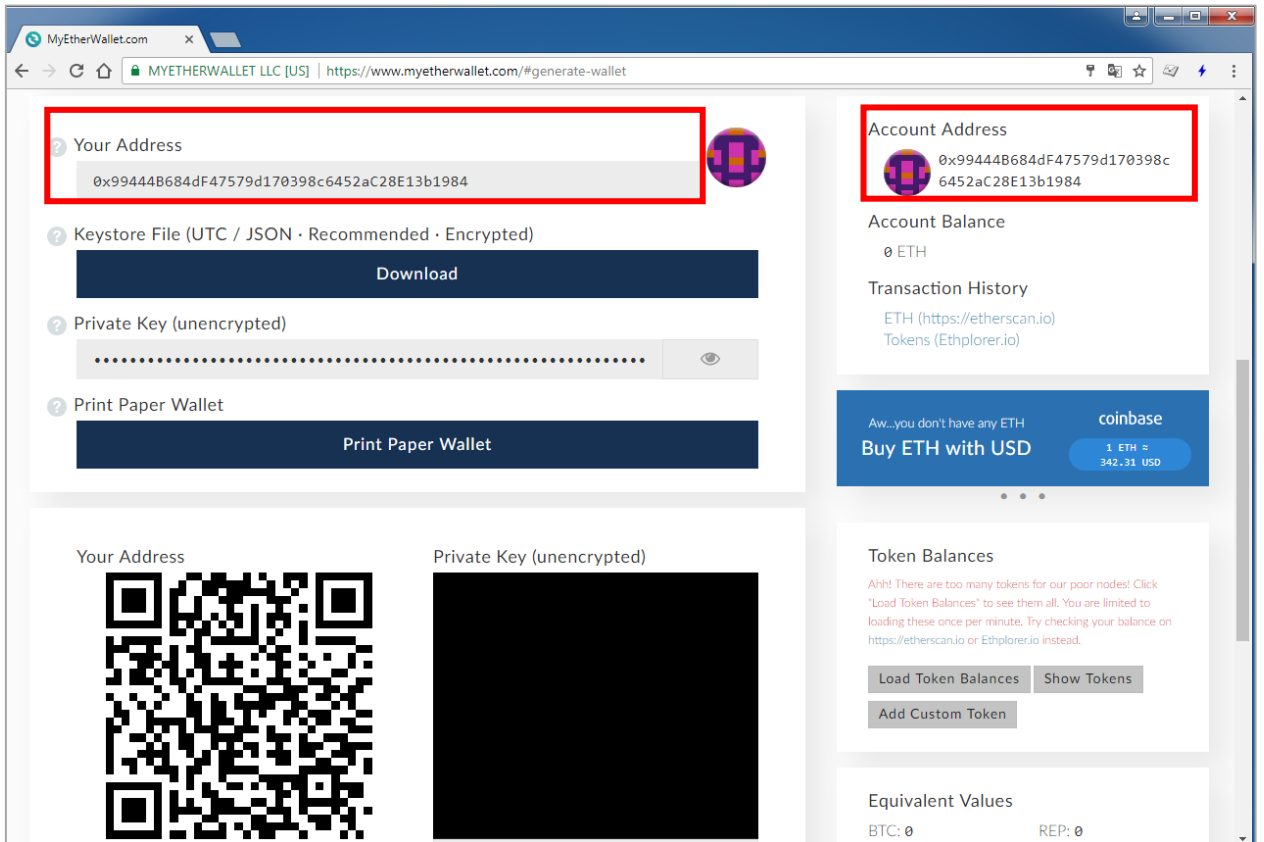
MyEtherWallet.com

MYETHERWALLET LLC [US] | https://www.myetherwallet.com/#generate-wallet

Your Address

0x99444B684dF47579d170398c6452aC28E13b1984

Keystore File (UTC / JSON · Recommended · Encrypted)

Download

Private Key (unencrypted)

••••••••••••••••••••••••••••••••••••••••••••••••••••••••••••••••

Print Paper Wallet

Print Paper Wallet

Your Address

Private Key (unencrypted)

Account Address

0x99444B684dF47579d170398c6452aC28E13b1984

Account Balance

0 ETH

Transaction History

ETH (https://etherscan.io)
Tokens (Ethplorer.io)

Aw...you don't have any ETH
Buy ETH with USD
coinbase
1 ETH ≈ 342.31 USD

Token Balances

Ahh! There are too many tokens for our poor nodes! Click "Load Token Balances" to see them all. You are limited to loading these once per minute. Try checking your balance on https://etherscan.io or Ethplorer.io instead.

Load Token Balances
Show Tokens
Add Custom Token

Equivalent Values

BTC: 0
REP: 0